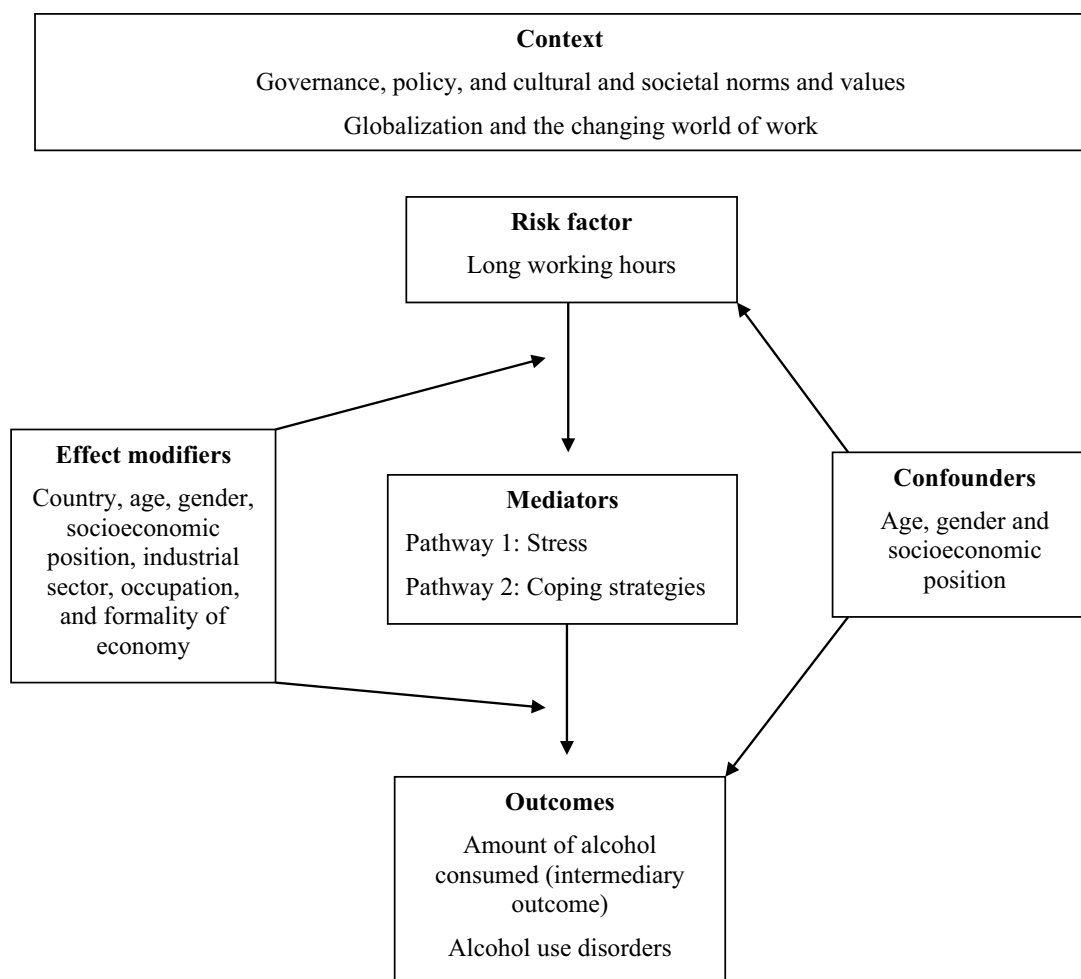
Context

Governance, policy, and cultural and societal norms and values

Globalization and the changing world of work

Risk factor

Long working hours

Effect modifiers

Country, age, gender, socioeconomic position, industrial sector, occupation, and formality of economy

Mediators

Pathway 1: Stress

Pathway 2: Coping strategies

Confounders

Age, gender and socioeconomic position

Outcomes

Amount of alcohol consumed (intermediary outcome)

Alcohol use disorders